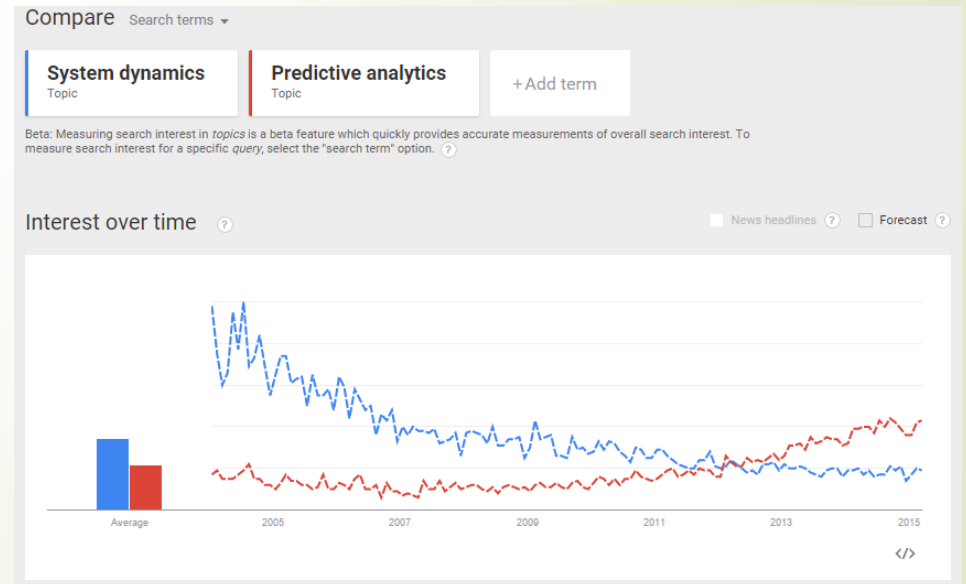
Compare Search terms

System dynamics
Topic

Predictive analytics
Topic

+ Add term

Beta: Measuring search interest in *topics* is a beta feature which quickly provides accurate measurements of overall search interest. To measure search interest for a specific *query*, select the "search term" option. ?

Interest over time ?

News headlines ? Forecast ?

Average

2005 2007 2009 2011 2013 2015

</>